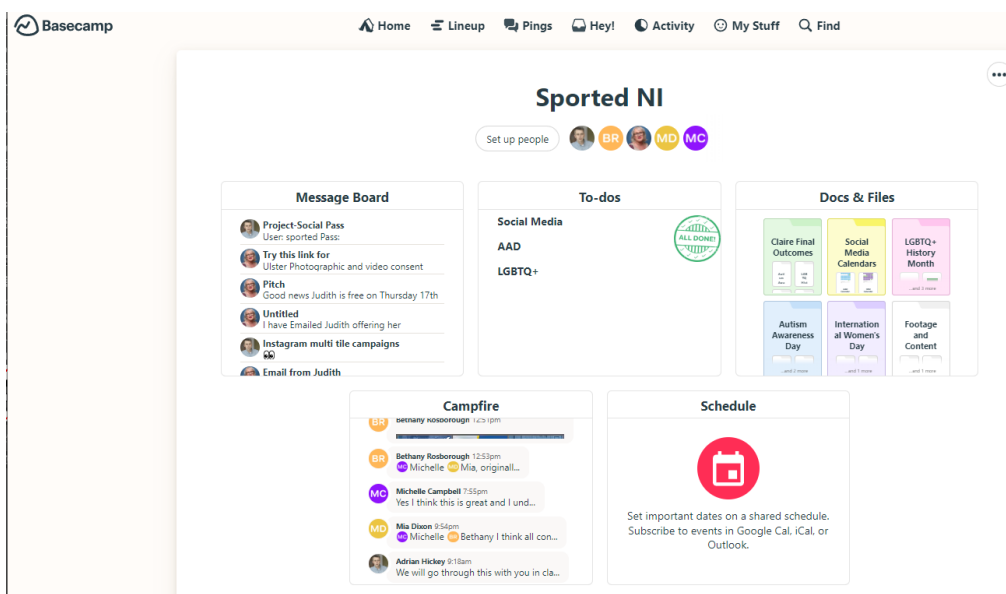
Basecamp

Home Lineup Pings Hey! Activity My Stuff Find

Sported NI

Set up people BR MD MC

Message Board

Project-Social Pass
User: sported Pass:

Try this link for
Ulster Photographic and video consent

Pitch
Good news Judith is free on Thursday 17th

Untitled
I have Emailed Judith offering her

Instagram multi tile campaigns

Email from Judith

To-dos

Social Media

AAD

LGBTQ+

ALL DONE!

Docs & Files

Claire Final Outcomes

Social Media Calendars

LGBTQ+ History Month

...and 3 more

Autism Awareness Day

...and 2 more

International Women's Day

...and 1 more

Footage and Content

...and 2 more

Campfire

BR Bethany Rosborough 12:51pm

BR Bethany Rosborough 12:53pm
MC Michelle MD Mia, originall...

MC Michelle Campbell 7:55pm
Yes I think this is great and I und...

MD Mia Dixon 9:54pm
MC Michelle BR Bethany I think all con...

Adrian Hickey 9:18am
We will go through this with you in cla...

Schedule

Set important dates on a shared schedule. Subscribe to events in Google Cal, iCal, or Outlook.